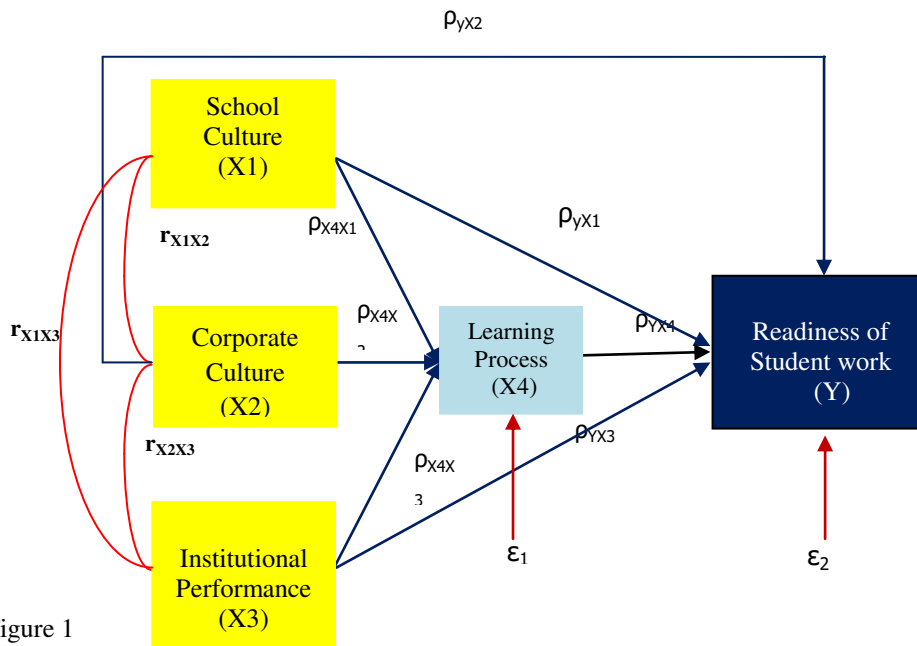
$\rho_{YX2}$

School Culture (X1)

$r_{X1X2}$

$\rho_{X4X1}$

$\rho_{YX1}$

$r_{X1X3}$

Corporate Culture (X2)

$\rho_{X4X}$ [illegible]

Learning Process (X4)

$\rho_{YX4}$

Readiness of Student work (Y)

$r_{X2X3}$

$\rho_{YX3}$

$\rho_{X4X}$ 3

Institutional Performance (X3)

$\varepsilon_1$

$\varepsilon_2$

igure 1